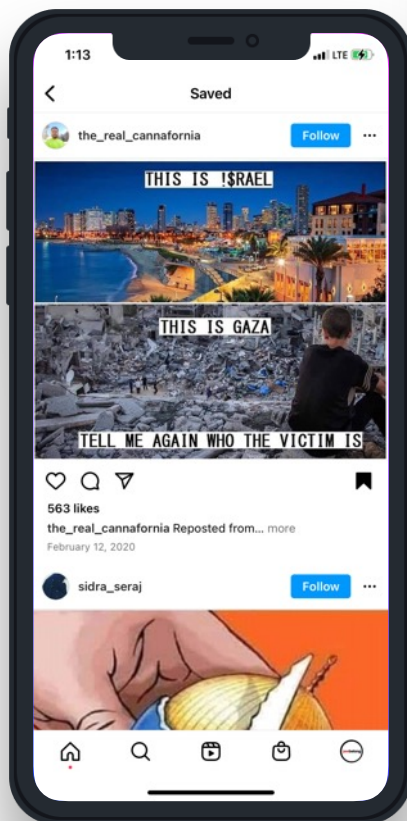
1:13

LTE

Saved

the_real_cannafornia

Follow

...

THIS IS !$RAEL

THIS IS GAZA

TELL ME AGAIN WHO THE VICTIM IS

563 likes

the_real_cannafornia Reposted from... more

February 12, 2020

sidra_seraj

Follow

...